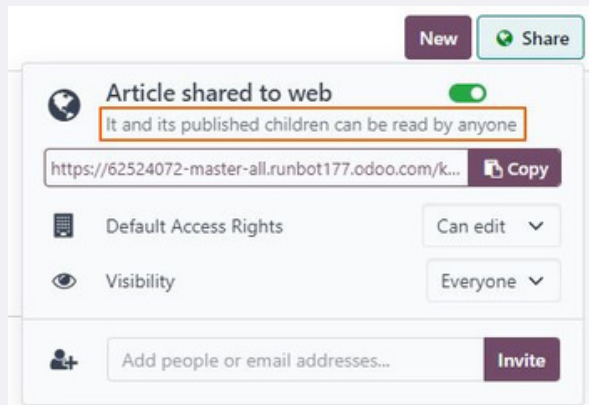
New
Share

Article shared to web
It and its published children can be read by anyone

https://62524072-master-all.runbot177.odoo.com/k...
Copy

Default Access Rights
Can edit

Visibility
Everyone

Add people or email addresses...
Invite